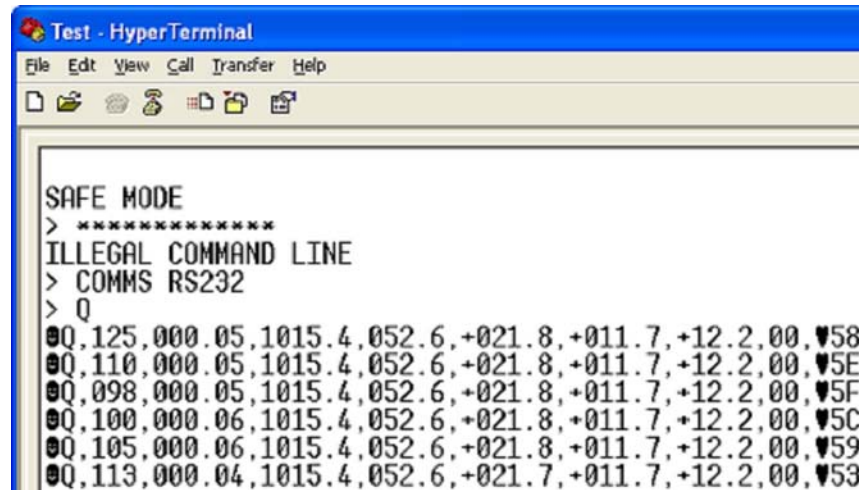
Test - HyperTerminal

File Edit View Call Transfer Help

SAFE MODE
> *************
ILLEGAL COMMAND LINE
> COMMS RS232
> Q
☻Q,125,000.05,1015.4,052.6,+021.8,+011.7,+12.2,00,♥58
☻Q,110,000.05,1015.4,052.6,+021.8,+011.7,+12.2,00,♥5E
☻Q,098,000.05,1015.4,052.6,+021.8,+011.7,+12.2,00,♥5F
☻Q,100,000.06,1015.4,052.6,+021.8,+011.7,+12.2,00,♥5C
☻Q,105,000.06,1015.4,052.6,+021.8,+011.7,+12.2,00,♥59
☻Q,113,000.04,1015.4,052.6,+021.7,+011.7,+12.2,00,♥53